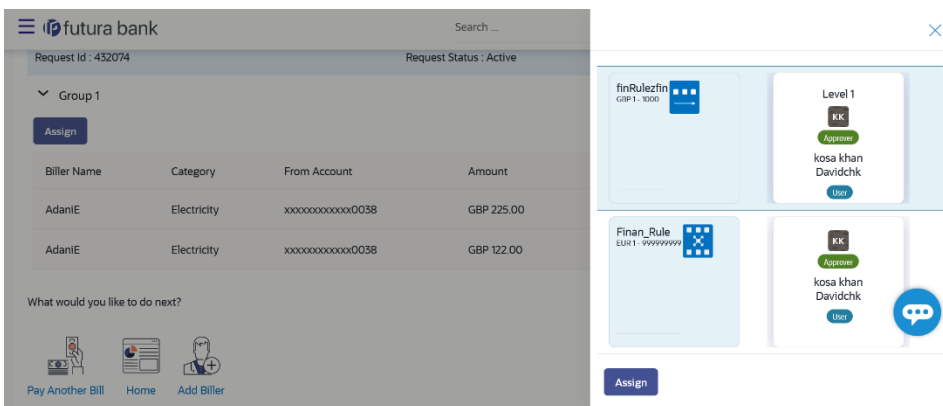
futura bank

Search ...

Request Id : 432074

Request Status : Active

Group 1

Assign

| Biller Name | Category | From Account | Amount |
|---|---|---|---|
| AdaniE | Electricity | xxxxxxxxxxxx0038 | GBP 225.00 |
| AdaniE | Electricity | xxxxxxxxxxxx0038 | GBP 122.00 |

What would you like to do next?

Pay Another Bill

Home

Add Biller

finRulezfin
GBP 1 - 1000

Level 1

KK

Approver

kosa khan Davidchk

User

Finan_Rule
EUR 1 - 999999999

KK

Approver

kosa khan Davidchk

User

Assign